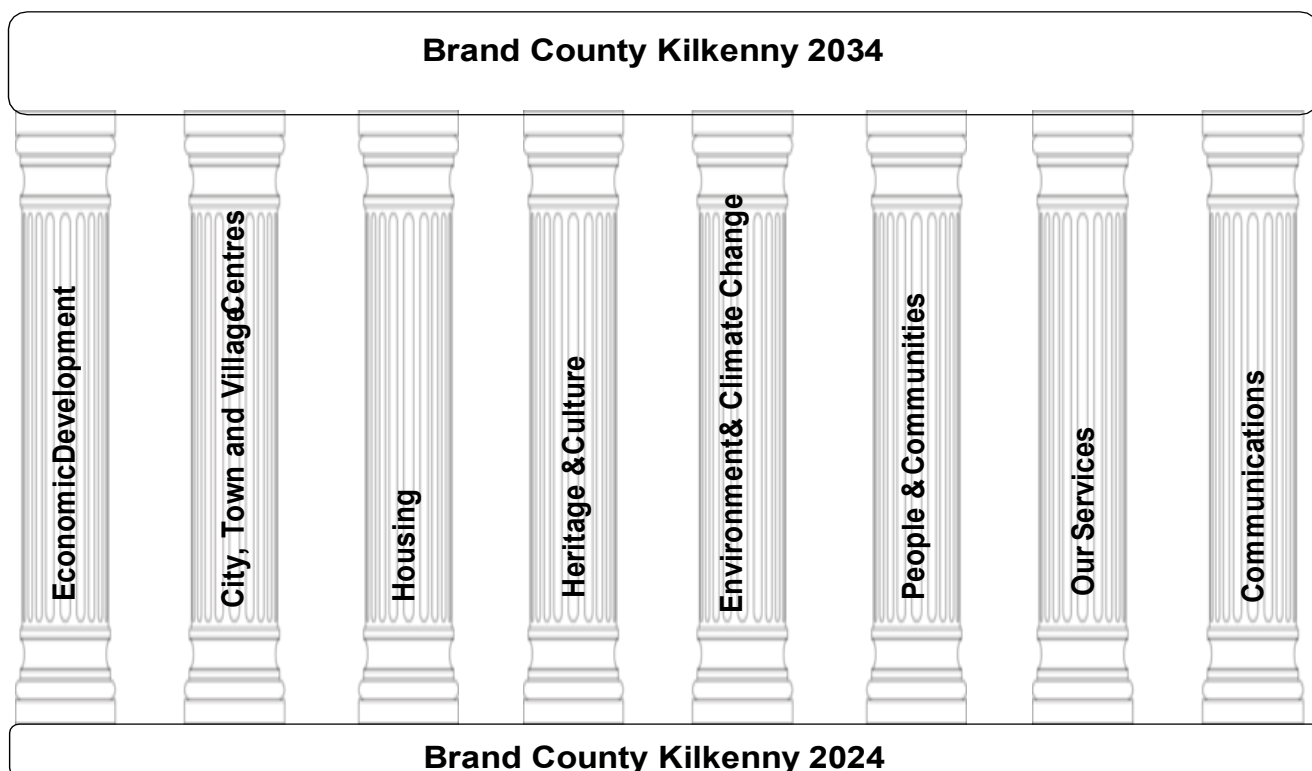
Brand County Kilkenny 2034

EconomicDevelopment

City, Town and VillageCentres

Housing

Heritage &Culture

Environment& Climate Change

People &Communities

Our Services

Communications

Brand County Kilkenny 2024